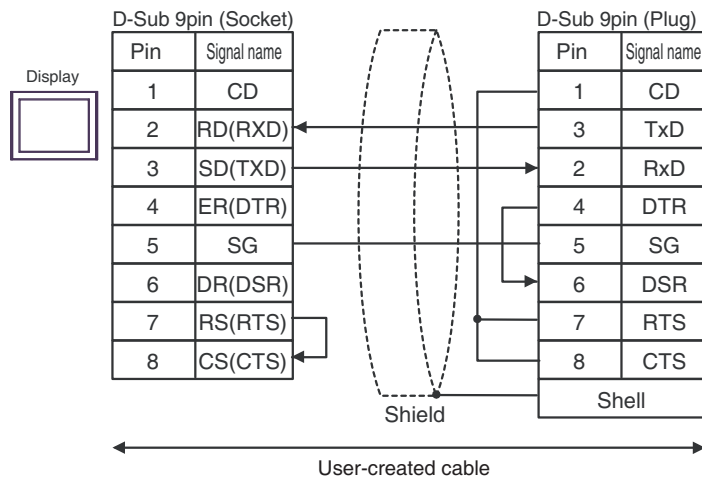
Display

D-Sub 9pin (Socket)

| Pin | Signal name |
|---|---|
| 1 | CD |
| 2 | RD(RXD) |
| 3 | SD(TXD) |
| 4 | ER(DTR) |
| 5 | SG |
| 6 | DR(DSR) |
| 7 | RS(RTS) |
| 8 | CS(CTS) |

Shield

D-Sub 9pin (Plug)

| Pin | Signal name |
|---|---|
| 1 | CD |
| 3 | TxD |
| 2 | RxD |
| 4 | DTR |
| 5 | SG |
| 6 | DSR |
| 7 | RTS |
| 8 | CTS |
| Shell | |

User-created cable